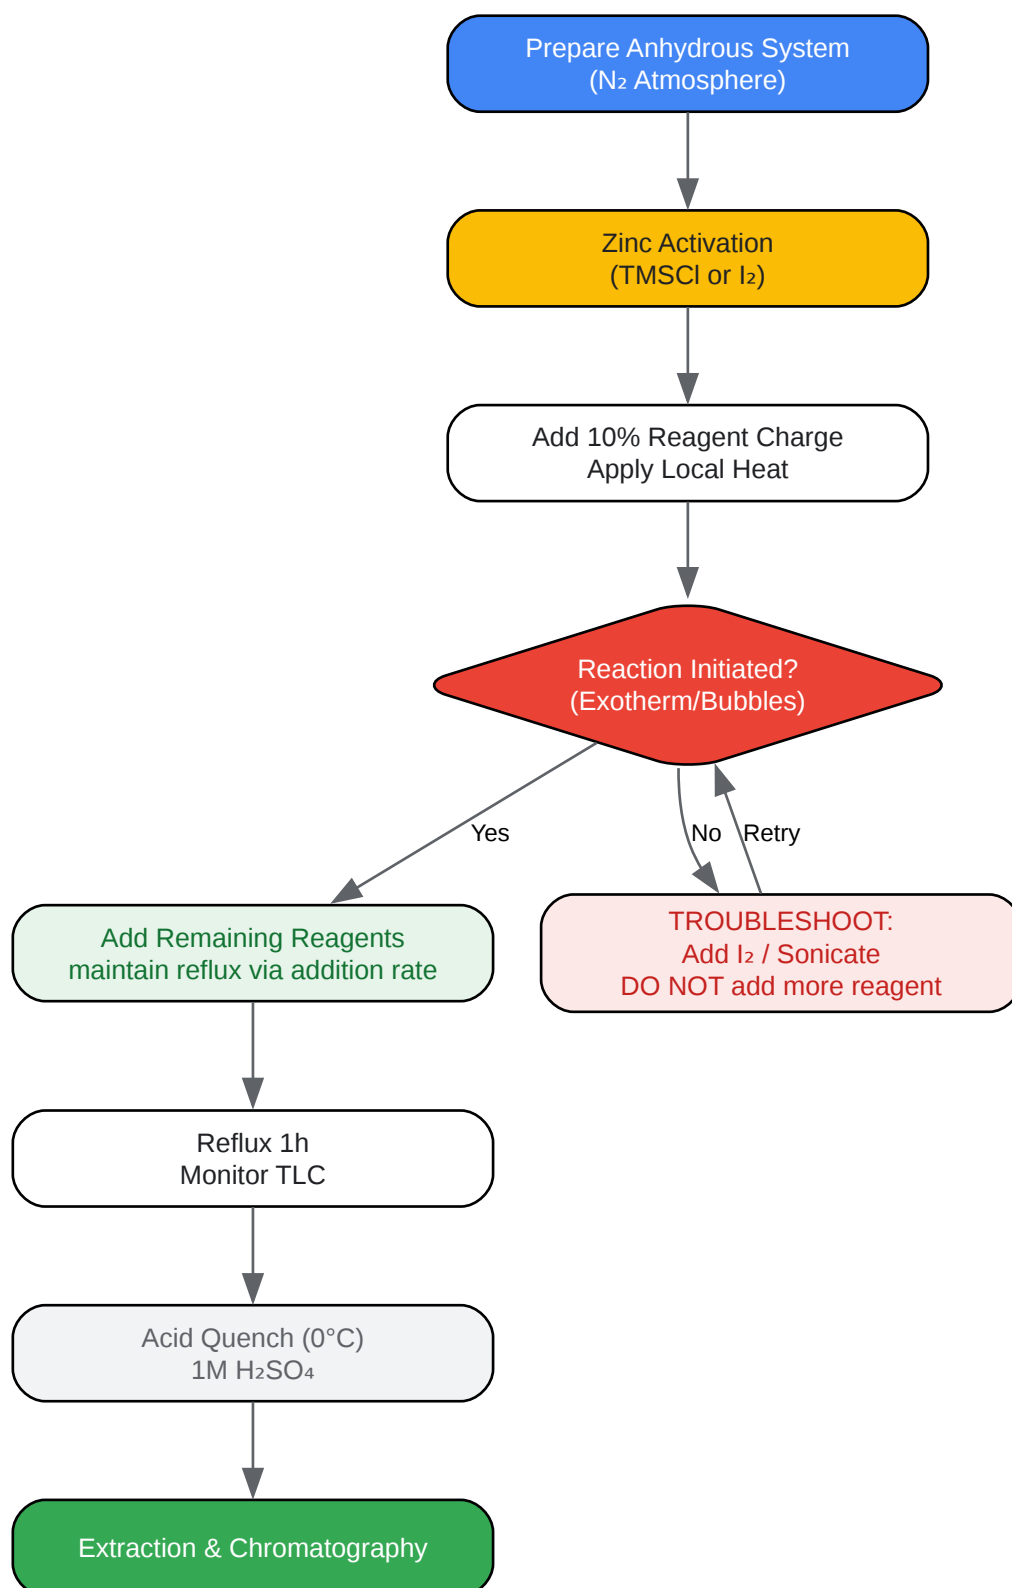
Prepare Anhydrous System
($N_2$ Atmosphere)

Zinc Activation
(TMSCl or $I_2$)

Add 10% Reagent Charge
Apply Local Heat

Reaction Initiated?
(Exotherm/Bubbles)

Yes

No

Retry

Add Remaining Reagents
maintain reflux via addition rate

TROUBLESHOOT:
Add $I_2$ / Sonicate
DO NOT add more reagent

Reflux 1h
Monitor TLC

Acid Quench (0°C)
1M $H_2SO_4$

Extraction & Chromatography